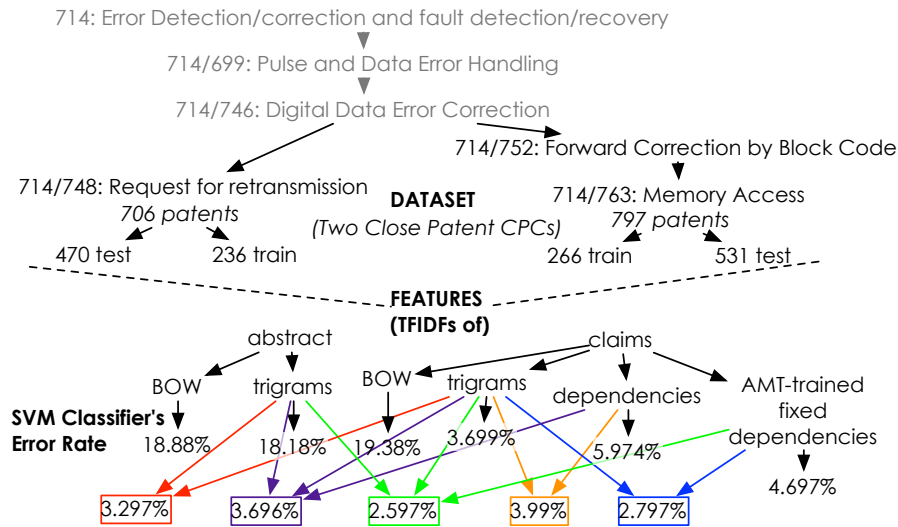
714: Error Detection/correction and fault detection/recovery

714/699: Pulse and Data Error Handling

714/746: Digital Data Error Correction

714/752: Forward Correction by Block Code

714/748: Request for retransmission
706 patents

470 test 236 train

DATASET
(Two Close Patent CPCs)

714/763: Memory Access
797 patents

266 train 531 test

FEATURES
(TFIDFs of)

abstract

claims

BOW trigrams BOW trigrams dependencies AMT-trained fixed dependencies

SVM Classifier's Error Rate

18.88% 18.18% 19.38% 3.699% 5.974% 4.697%

3.297% 3.696% 2.597% 3.99% 2.797%